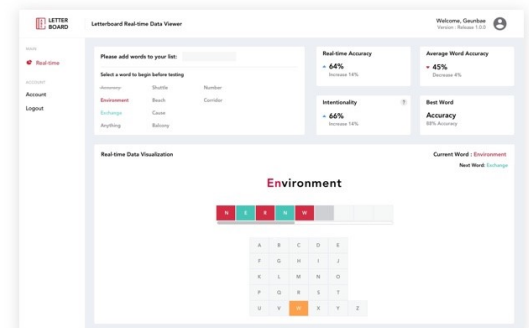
LETTER BOARD

Letterboard Real-time Data Viewer

Welcome, Geunbae
Version - Release 1.0.0

MAIN
Real-time
ACCOUNT
Account
Logout

Please add words to your list:

Select a word to begin before testing

| Accuracy | Shuttle | Number |
|---|---|---|
| Environment | Beach | Corridor |
| Exchange | Cause | |
| Anything | Balcony | |

Real-time Accuracy
64%
Increase 14%

Average Word Accuracy
45%
Decrease 4%

Intentionality
66%
Increase 14%

Best Word
Accuracy
88% Accuracy

Real-time Data Visualization

Current Word : Environment
Next Word: Exchange

Environment

N E R N W

A B C D E
F G H I J
K L M N O
P Q R S T
U V W X Y Z